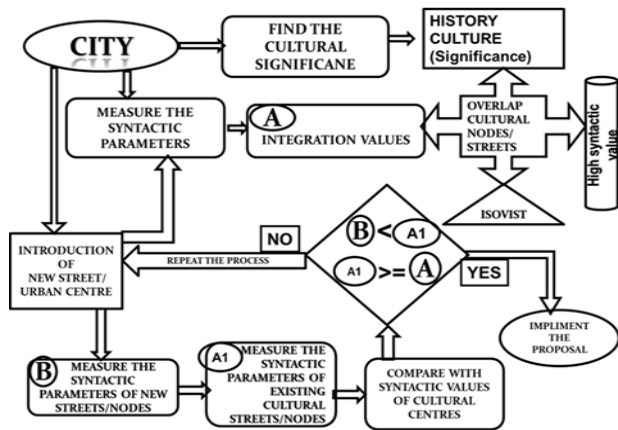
CITY

FIND THE CULTURAL SIGNIFICANE

HISTORY CULTURE (Significance)

MEASURE THE SYNTACTIC PARAMETERS

A INTEGRATION VALUES

OVERLAP CULTURAL NODES/ STREETS

High syntactic value

ISOVIST

B < A1

A1 >= A

NO

YES

INTRODUCTION OF NEW STREET/ URBAN CENTRE

REPEAT THE PROCESS

IMPLIMENT THE PROPOSAL

B MEASURE THE SYNTACTIC PARAMETERS OF NEW STREETS/NODES

A1 MEASURE THE SYNTACTIC PARAMETERS OF EXISTING CULTURAL STREETS/NODES

COMPARE WITH SYNTACTIC VALUES OF CULTURAL CENTRES